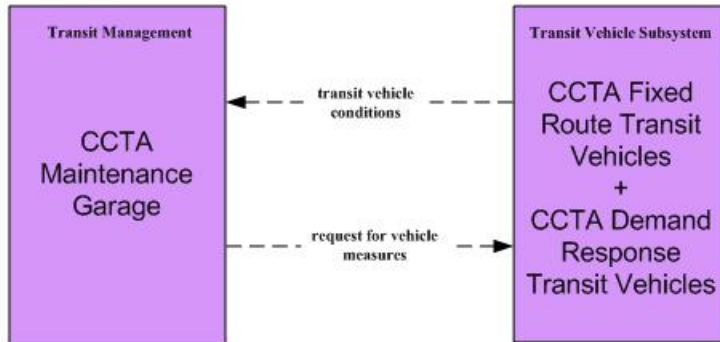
Transit Management

CCTA Maintenance Garage

transit vehicle conditions

request for vehicle measures

Transit Vehicle Subsystem

CCTA Fixed Route Transit Vehicles + CCTA Demand Response Transit Vehicles